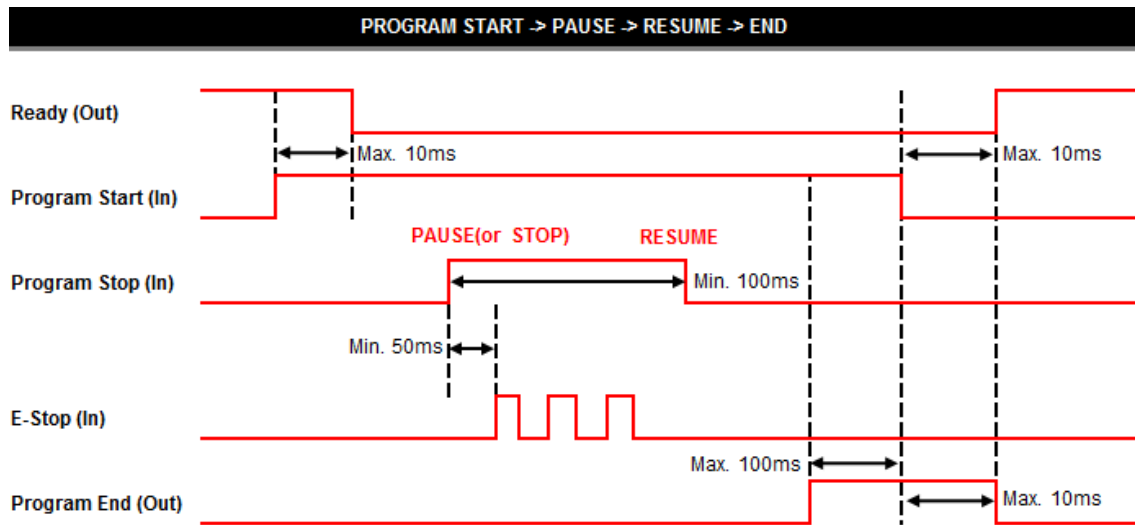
PROGRAM START -> PAUSE -> RESUME -> END

Ready (Out)

Max. 10ms

Max. 10ms

Program Start (In)

PAUSE(or STOP)

RESUME

Program Stop (In)

Min. 100ms

Min. 50ms

E-Stop (In)

Max. 100ms

Program End (Out)

Max. 10ms